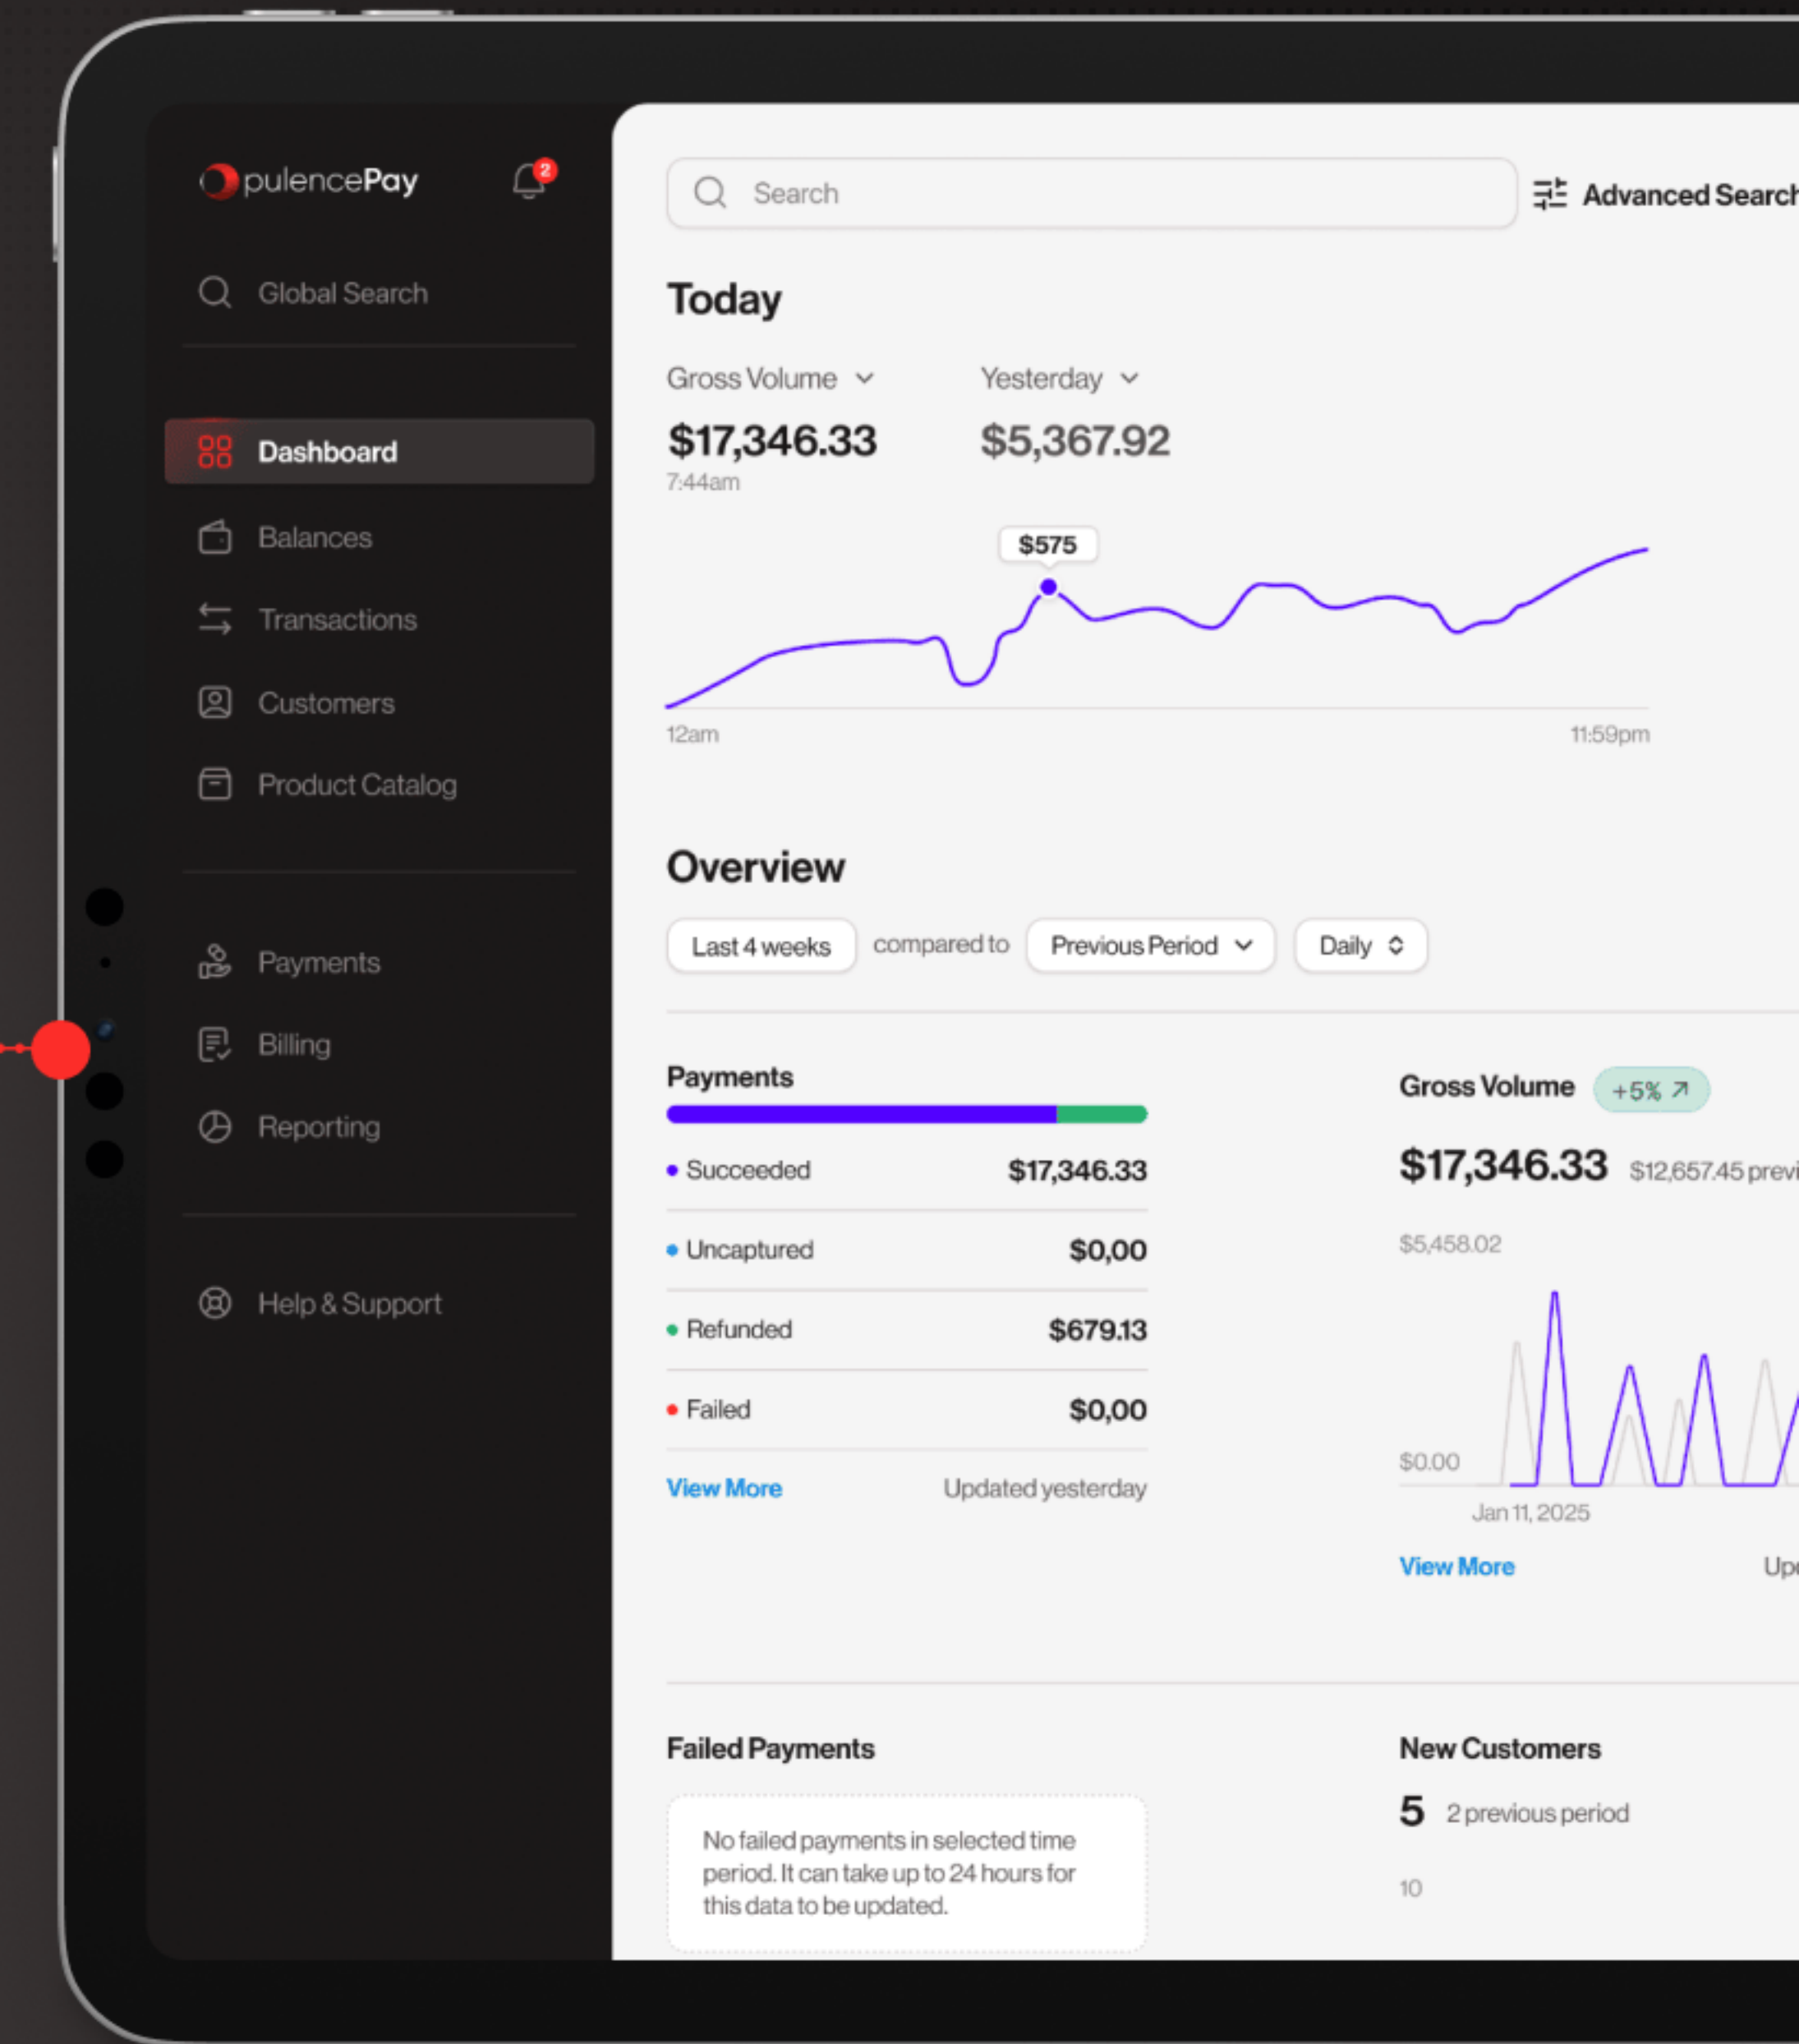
pulencePay

2

Global Search

Dashboard

Balances

Transactions

Customers

Product Catalog

Payments

Billing

Reporting

Help & Support

Search

Advanced Search

Today

Gross Volume

$17,346.33

7:44am

Yesterday

$5,367.92

$575

12am

11:59pm

Overview

Last 4 weeks

compared to

Previous Period

Daily

Payments

| | |
|---|---|
| Succeeded | $17,346.33 |
| Uncaptured | $0,00 |
| Refunded | $679.13 |
| Failed | $0,00 |

View More

Updated yesterday

Gross Volume

+5%

$17,346.33

$12,657.45 previ

$5,458.02

$0.00

Jan 11, 2025

View More

Up

Failed Payments

No failed payments in selected time period. It can take up to 24 hours for this data to be updated.

New Customers

5

2 previous period

10